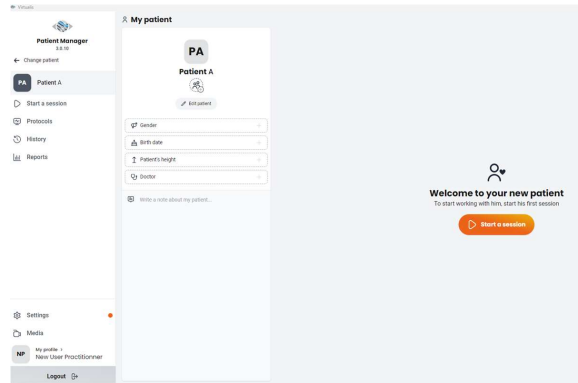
Virtualis

Patient Manager
5.8.16

← Change patient

PA Patient A

Start a session

Protocols

History

Reports

Settings

Media

NP My profile ›
New User Practitionner

Logout

My patient

PA

Patient A

Edit patient

Gender

Birth date

Patient's height

Doctor

Write a note about my patient...

Welcome to your new patient

To start working with him, start his first session

Start a session